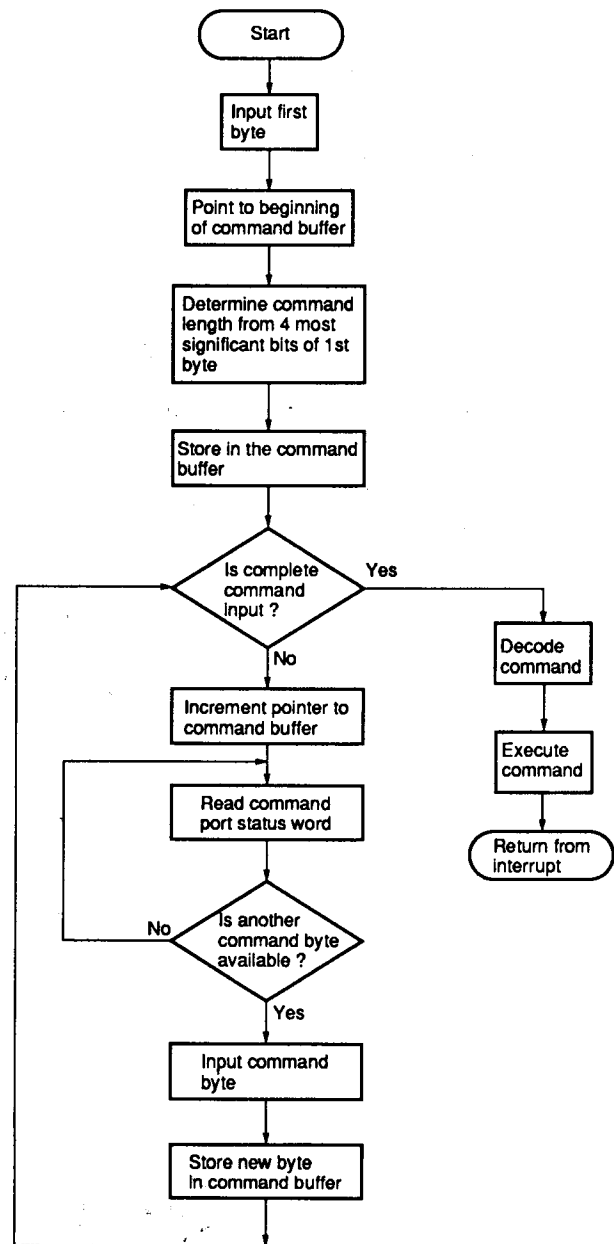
Start

Input first byte

Point to beginning of command buffer

Determine command length from 4 most significant bits of 1st byte

Store in the command buffer

Is complete command input ?

Yes

Decode command

Execute command

Return from interrupt

No

Increment pointer to command buffer

Read command port status word

Is another command byte available ?

No

Yes

Input command byte

Store new byte in command buffer